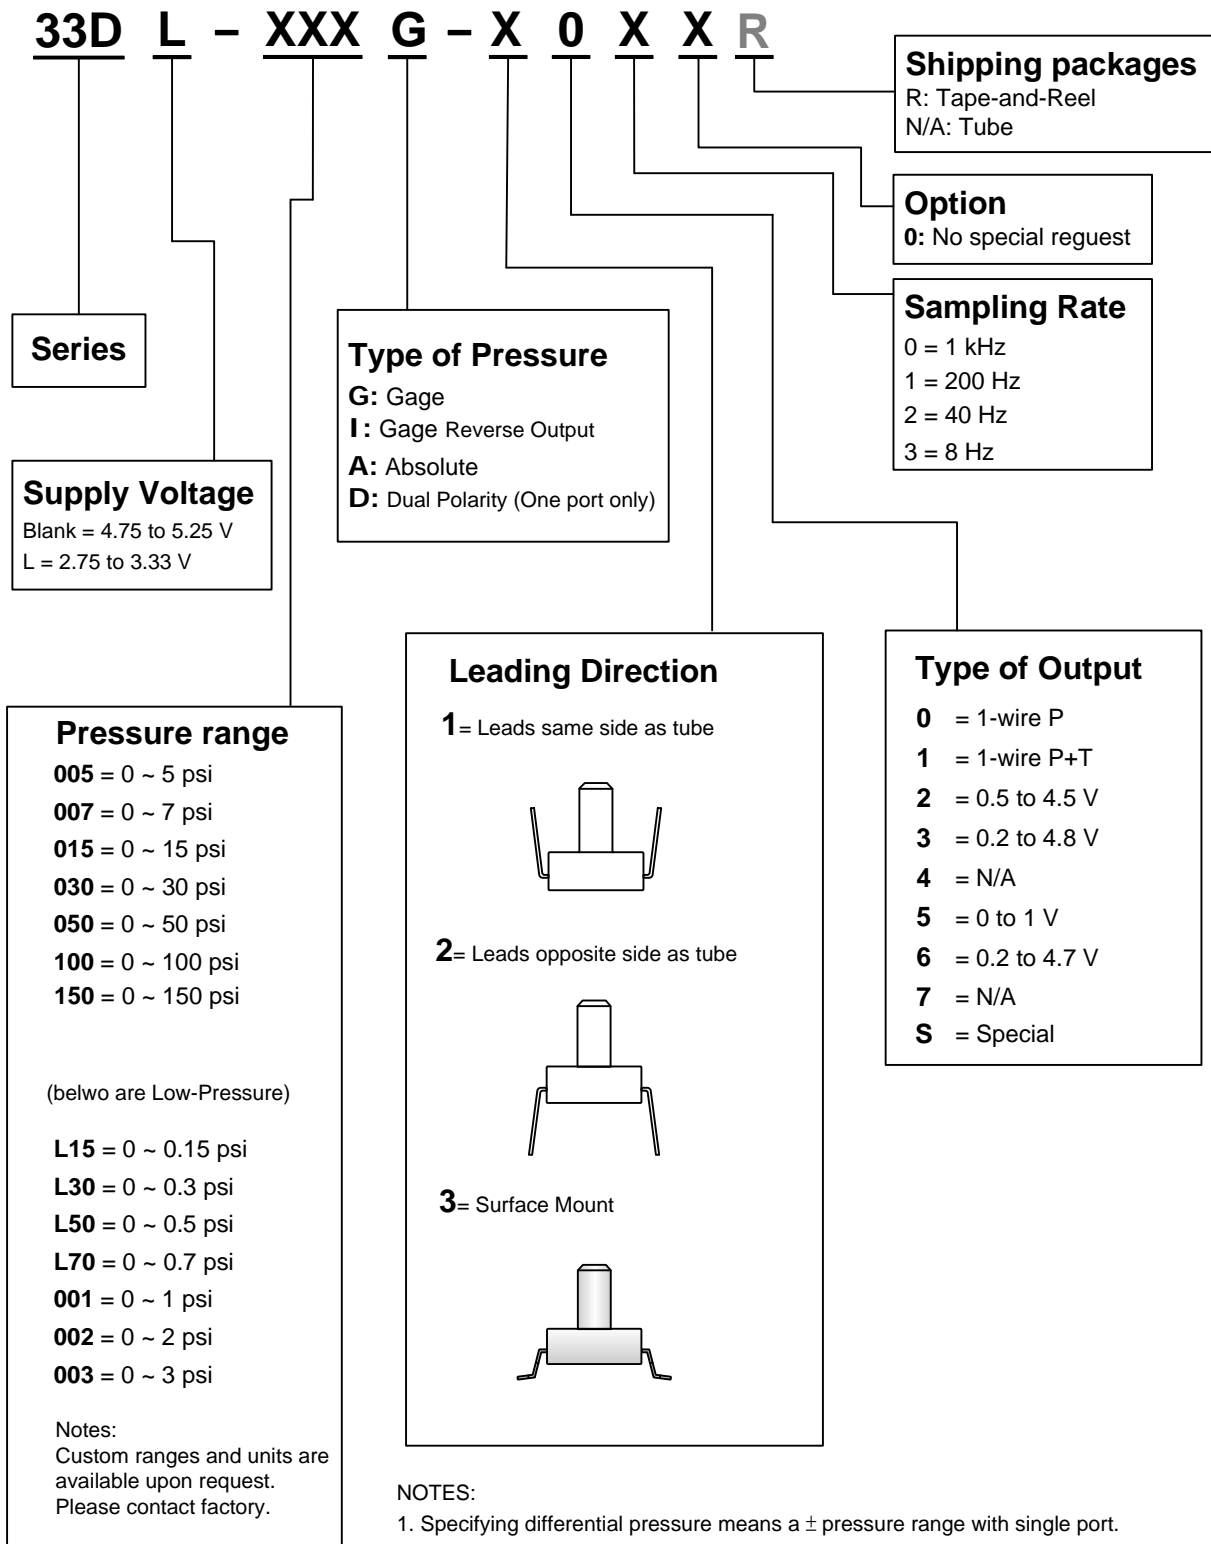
33D L – XXX G – X 0 X X R

Shipping packages
R: Tape-and-Reel
N/A: Tube

Option
0: No special reguest

Sampling Rate
0 = 1 kHz
1 = 200 Hz
2 = 40 Hz
3 = 8 Hz

Series

Type of Pressure
G: Gage
I: Gage Reverse Output
A: Absolute
D: Dual Polarity (One port only)

Supply Voltage
Blank = 4.75 to 5.25 V
L = 2.75 to 3.33 V

Pressure range
005 = 0 ~ 5 psi
007 = 0 ~ 7 psi
015 = 0 ~ 15 psi
030 = 0 ~ 30 psi
050 = 0 ~ 50 psi
100 = 0 ~ 100 psi
150 = 0 ~ 150 psi

(belwo are Low-Pressure)

L15 = 0 ~ 0.15 psi
L30 = 0 ~ 0.3 psi
L50 = 0 ~ 0.5 psi
L70 = 0 ~ 0.7 psi
001 = 0 ~ 1 psi
002 = 0 ~ 2 psi
003 = 0 ~ 3 psi

Notes:
Custom ranges and units are available upon request. Please contact factory.

Leading Direction
1= Leads same side as tube
2= Leads opposite side as tube
3= Surface Mount

Type of Output
0 = 1-wire P
1 = 1-wire P+T
2 = 0.5 to 4.5 V
3 = 0.2 to 4.8 V
4 = N/A
5 = 0 to 1 V
6 = 0.2 to 4.7 V
7 = N/A
S = Special

NOTES:
1. Specifying differential pressure means a $\pm$ pressure range with single port.